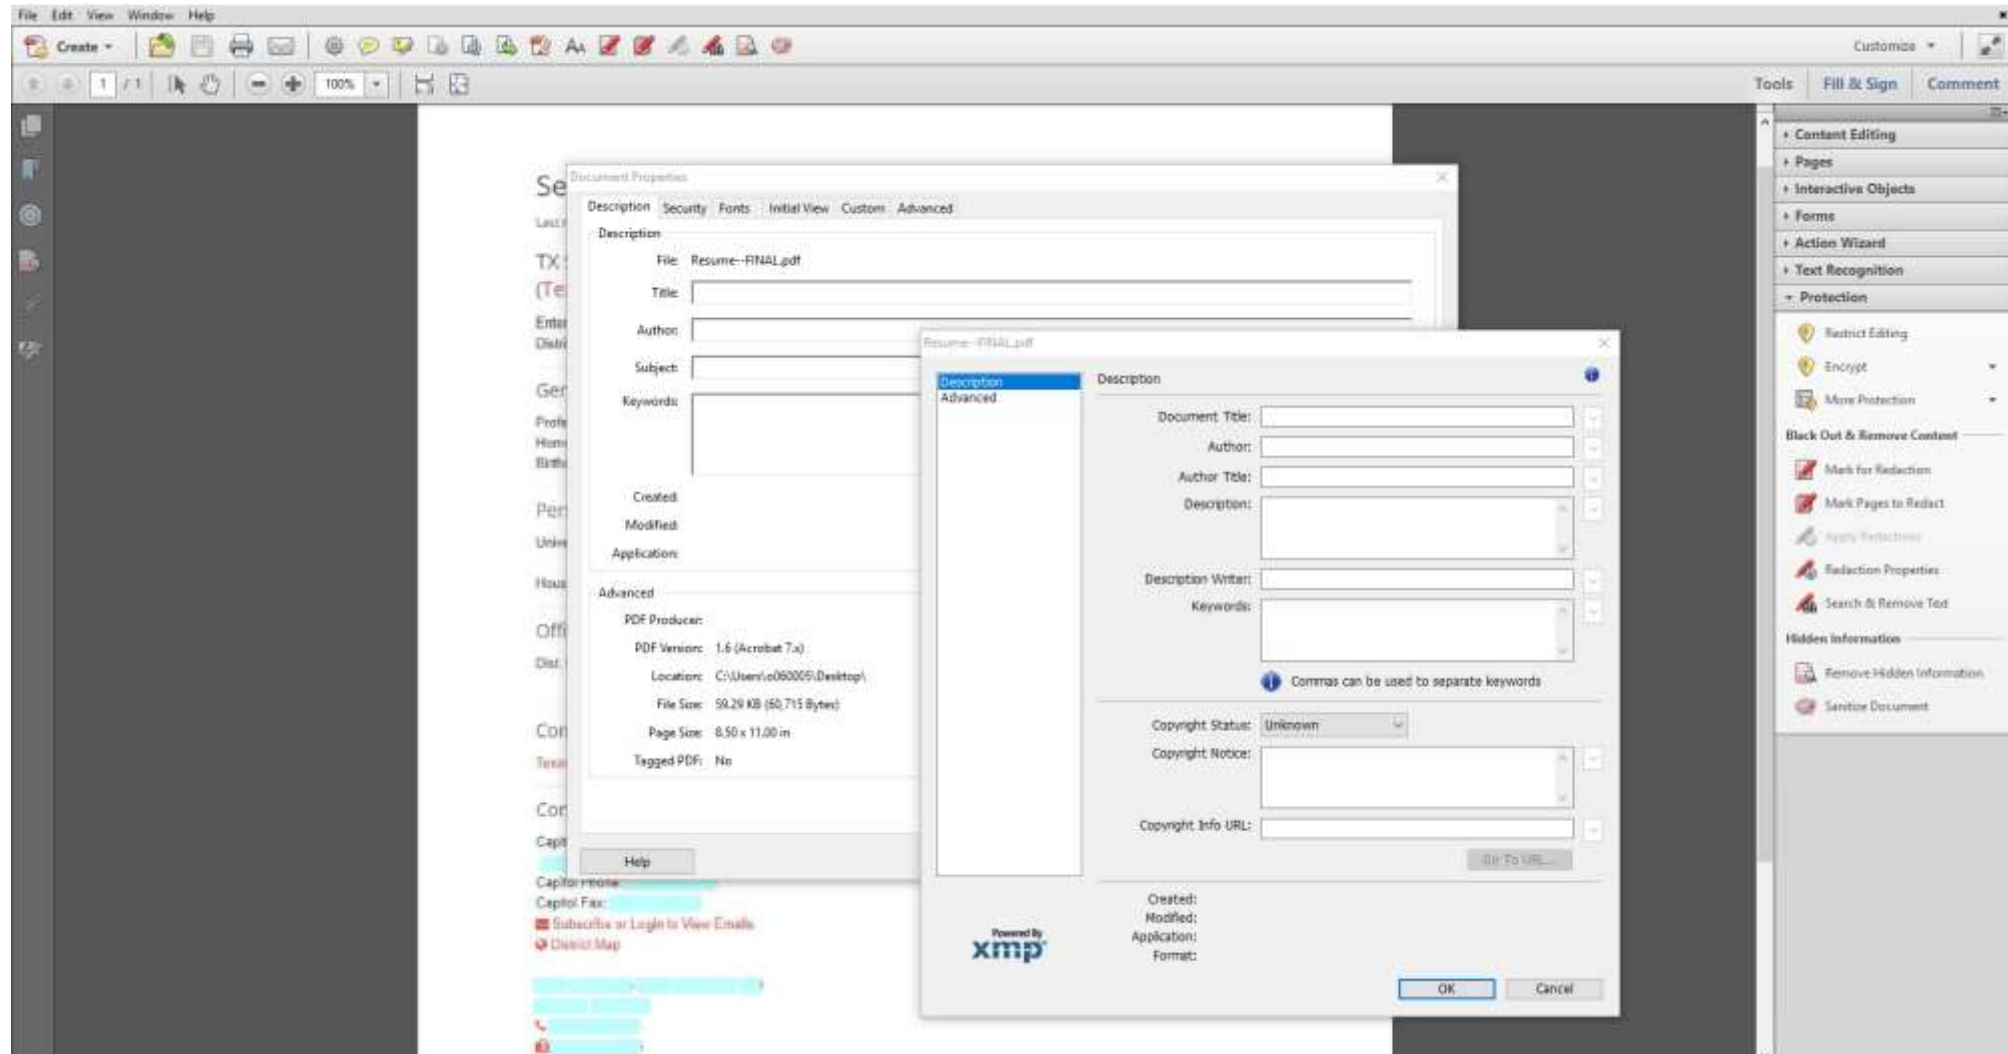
File Edit View Window Help

Create

Customize

1 / 1 100%

Tools Fill & Sign Comment

Content Editing
Pages
Interactive Objects
Forms
Action Wizard
Text Recognition
Protection

Restrict Editing
Encrypt
More Protection

Black Out & Remove Content
Mark for Redaction
Mark Pages to Redact
Apply Redactions
Redaction Properties
Search & Remove Text

Hidden Information
Remove Hidden Information
Sanitize Document

Se
Last
TX
(Te
Ente
Distr
Ger
Profe
Hom
Birth
Per
Univ
Hous
Offi
Dist
Cor
Texa
Cor
Capi
Capitol Phone
Capitol Fax:
Subscribe or Login to View Emails
District Map

Document Properties

Description Security Fonts Initial View Custom Advanced

Description
File: Resume--FINAL.pdf
Title:
Author:
Subject:
Keywords:

Created:
Modified:
Application:

Advanced
PDF Producer:
PDF Version: 1.6 (Acrobat 7.x)
Location: C:\Users\o060005\Desktop\
File Size: 59.29 KB (60,715 Bytes)
Page Size: 8.50 x 11.00 in
Tagged PDF: No

Help

Resume--FINAL.pdf

Description
Advanced

Description

Document Title:
Author:
Author Title:
Description:
Description Writer:
Keywords:
Commas can be used to separate keywords

Copyright Status: Unknown
Copyright Notice:
Copyright Info URL:
Go To URL...

Created:
Modified:
Application:
Format:

Powered By
xmp

OK Cancel